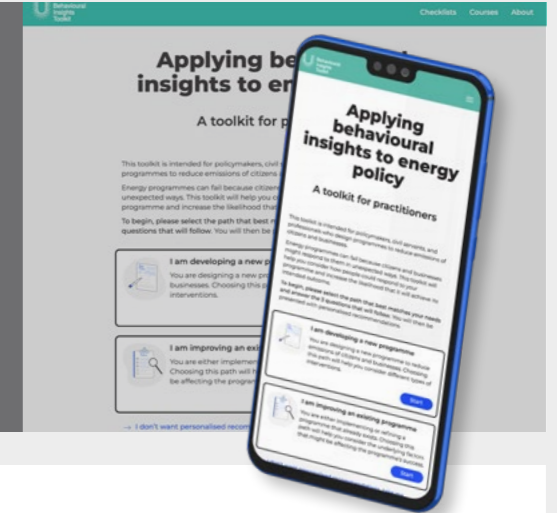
Behavioural Insights Toolkit

Checklists Courses About

Applying behavioural insights to energy policy

A toolkit for practitioners

This toolkit is intended for policymakers, civil servants, and professionals who design programmes to reduce emissions of citizens and businesses.

Energy programmes can fail because citizens and businesses might respond to them in unexpected ways. This toolkit will help you consider how people could respond to your programme and increase the likelihood that it will achieve its intended outcome.

To begin, please select the path that best matches your needs and answer the 5 questions that will follow. You will then be presented with personalised recommendations.

I am developing a new programme

You are designing a new programme to reduce emissions of citizens and businesses. Choosing this path will help you consider different types of interventions.

Start

I am improving an existing programme

You are either implementing or refining a programme that already exists. Choosing this path will help you consider the underlying factors that might be affecting the programme.

Start

→ I don't want personalised recom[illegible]